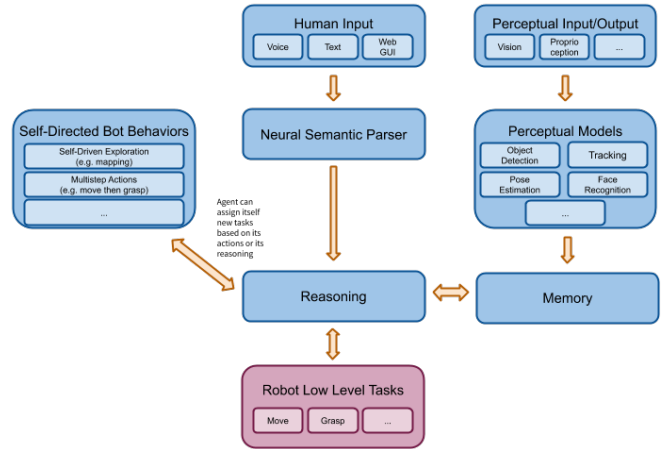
Human Input

Voice

Text

Web GUI

Perceptual Input/Output

Vision

Proprioception

...

Self-Directed Bot Behaviors

Self-Driven Exploration (e.g. mapping)

Multistep Actions (e.g. move then grasp)

...

Neural Semantic Parser

Perceptual Models

Object Detection

Tracking

Pose Estimation

Face Recognition

...

Agent can assign itself new tasks based on its actions or its reasoning

Reasoning

Memory

Robot Low Level Tasks

Move

Grasp

...